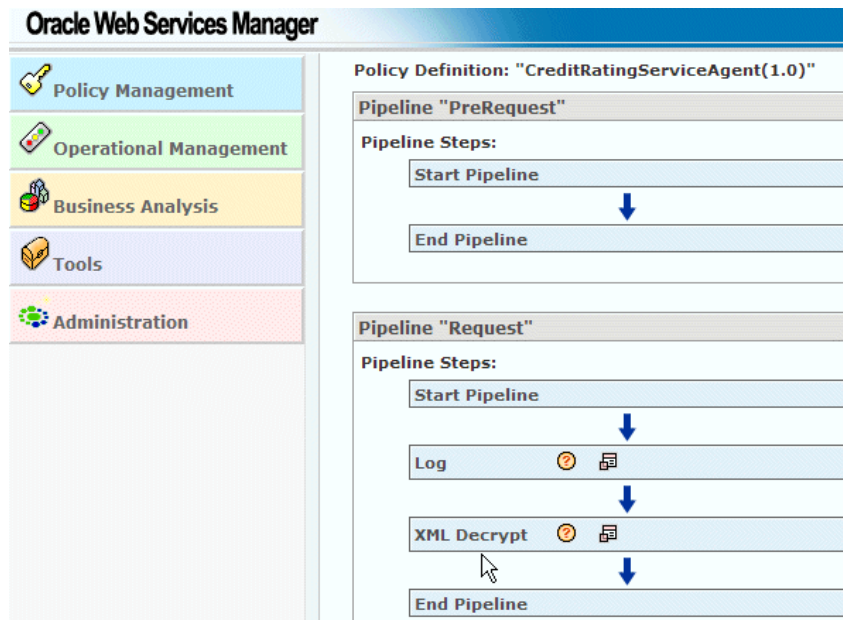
Oracle Web Services Manager

Policy Management

Operational Management

Business Analysis

Tools

Administration

Policy Definition: "CreditRatingServiceAgent(1.0)"

Pipeline "PreRequest"

Pipeline Steps:

Start Pipeline

End Pipeline

Pipeline "Request"

Pipeline Steps:

Start Pipeline

Log

XML Decrypt

End Pipeline